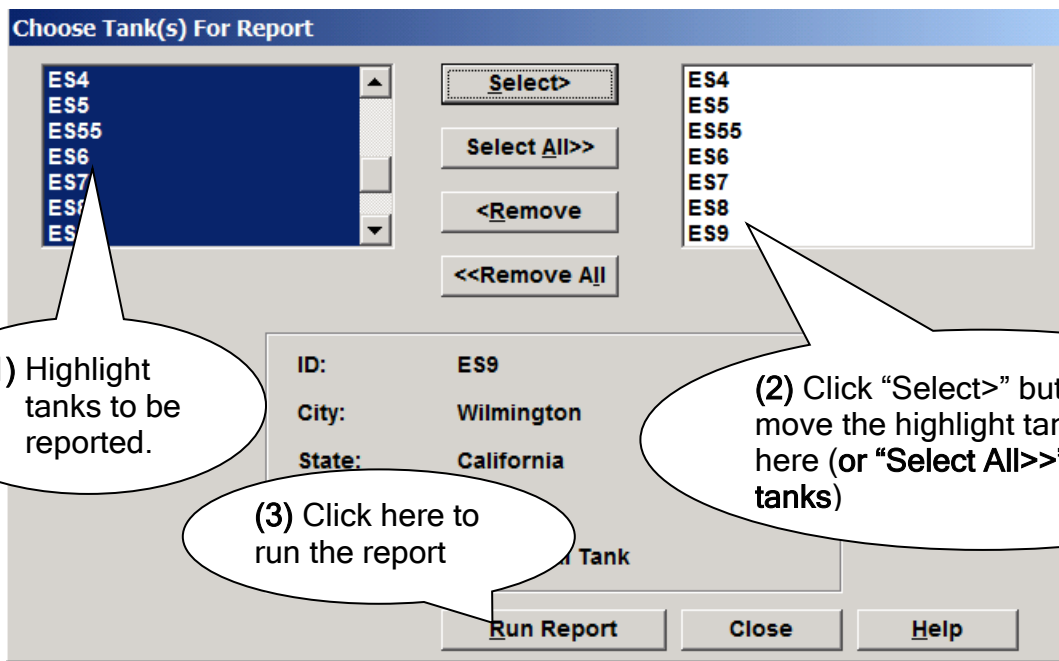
Choose Tank(s) For Report

ES4
ES5
ES55
ES6
ES7
ES8
ES9

Select>

Select All>>

<Remove

<<Remove All

ES4
ES5
ES55
ES6
ES7
ES8
ES9

) Highlight tanks to be reported.

ID: ES9

City: Wilmington

State: California

(2) Click "Select>" but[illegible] move the highlight tan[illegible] here (or "Select All>>"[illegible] tanks)

(3) Click here to run the report

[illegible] Tank

Run Report

Close

Help